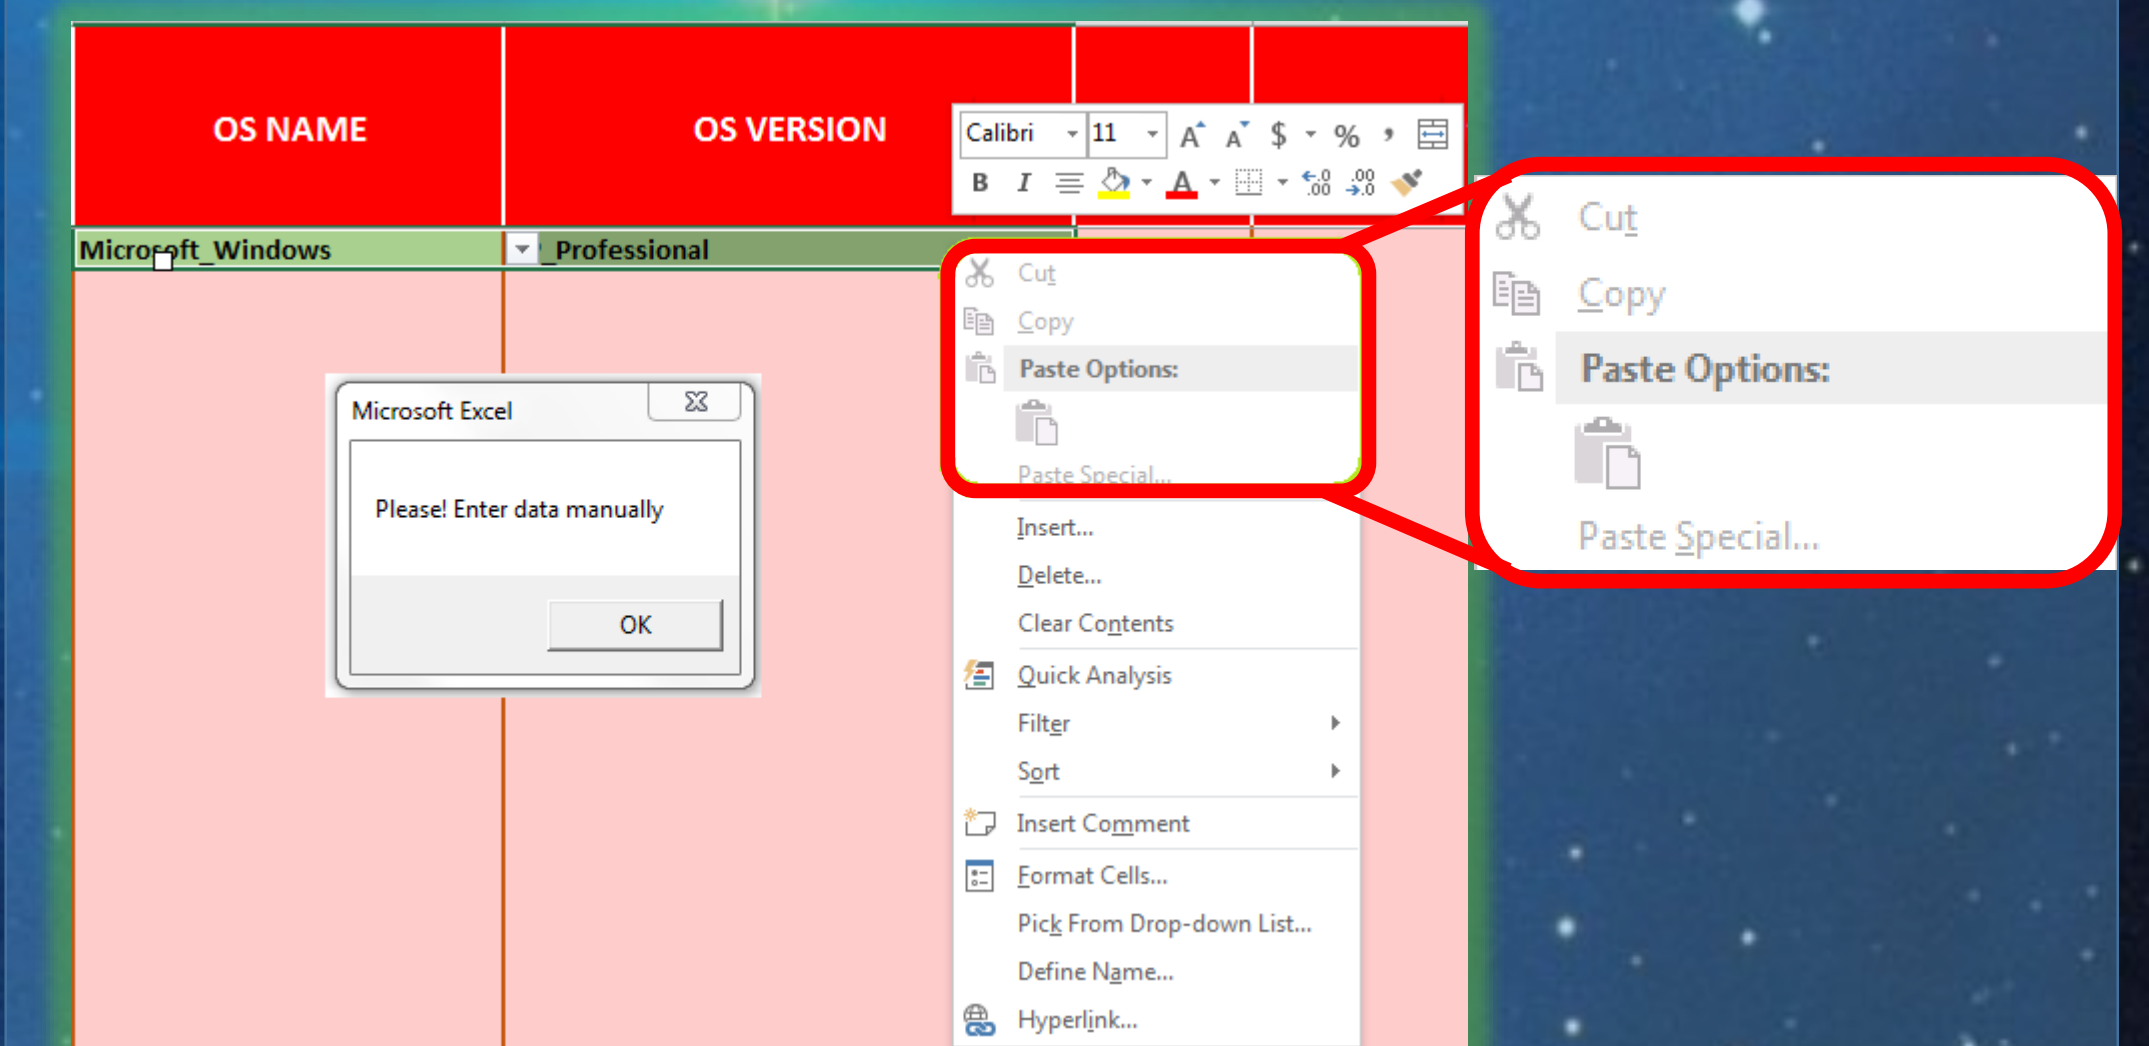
| OS NAME | OS VERSION |
|---|---|
| Microsoft_Windows | Professional |

Calibri 11 A A $ % ,

B I A

Microsoft Excel

Please! Enter data manually

OK

Cut
Copy
Paste Options:
Paste Special...
Insert...
Delete...
Clear Contents
Quick Analysis
Filter
Sort
Insert Comment
Format Cells...
Pick From Drop-down List...
Define Name...
Hyperlink...

Cut
Copy
Paste Options:
Paste Special...